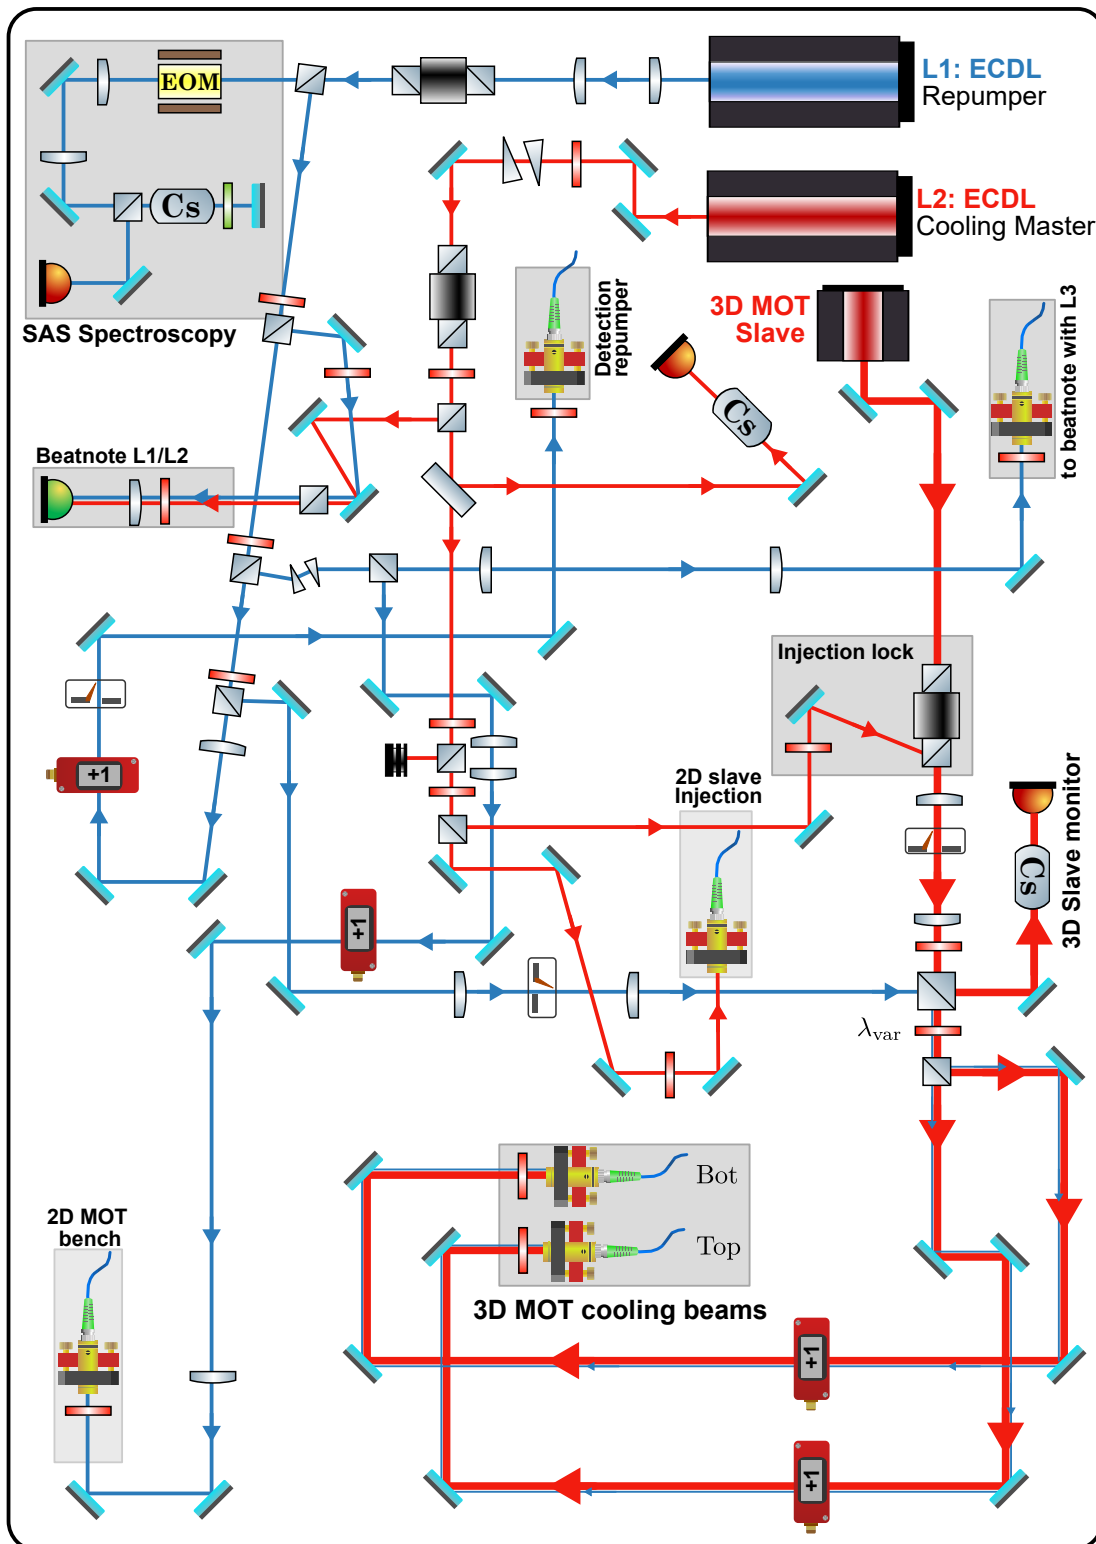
EOM

L1: ECDL
Repumper

Cs

L2: ECDL
Cooling Master

SAS Spectroscopy

Detection repumper

3D MOT Slave

Cs

to beatnote with L3

Beatnote L1/L2

Injection lock

+1

2D slave Injection

3D Slave monitor

Cs

+1

$\lambda_{var}$

Bot

Top

2D MOT bench

3D MOT cooling beams

+1

+1